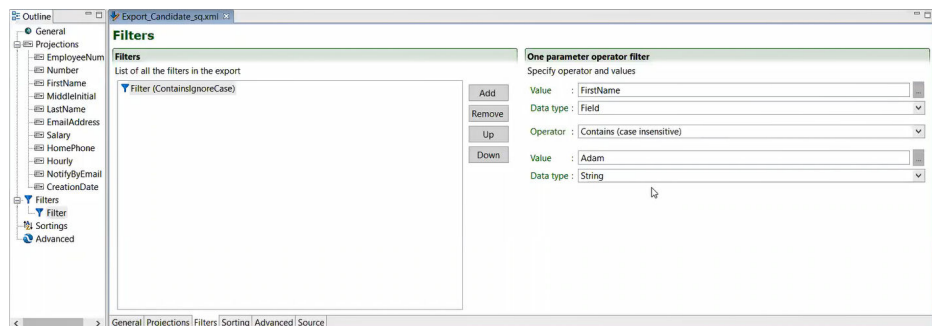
Outline
General
Projections
EmployeeNum
Number
FirstName
MiddleInitial
LastName
EmailAddress
Salary
HomePhone
Hourly
NotifyByEmail
CreationDate
Filters
Filter
Sortings
Advanced

Export_Candidate_sq.xml

Filters

Filters
List of all the filters in the export
Filter (ContainsIgnoreCase)

Add
Remove
Up
Down

One parameter operator filter
Specify operator and values
Value : FirstName
Data type : Field
Operator : Contains (case insensitive)
Value : Adam
Data type : String

General Projections Filters Sorting Advanced Source